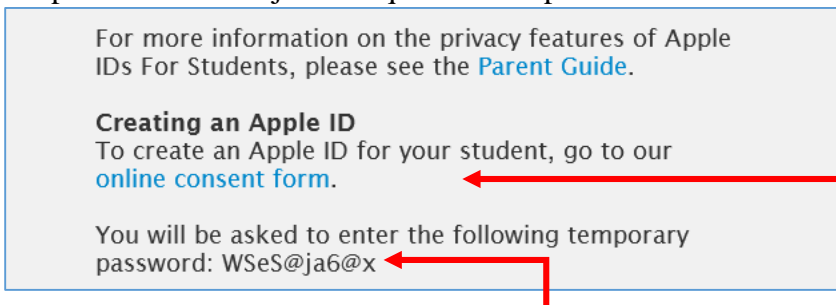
For more information on the privacy features of Apple IDs For Students, please see the Parent Guide.

Creating an Apple ID
To create an Apple ID for your student, go to our online consent form.

You will be asked to enter the following temporary password: WSeS@ja6@x